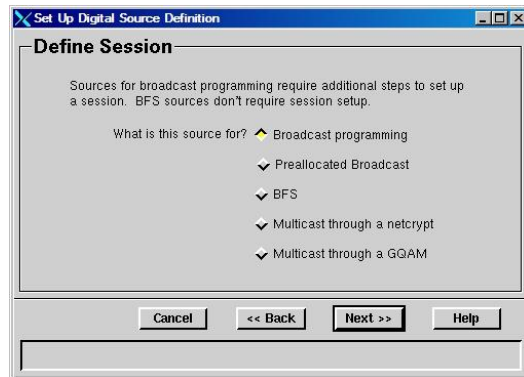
Set Up Digital Source Definition

Define Session

Sources for broadcast programming require additional steps to set up a session. BFS sources don't require session setup.

What is this source for? Broadcast programming

Preallocated Broadcast

BFS

Multicast through a netcrypt

Multicast through a GQAM

Cancel
<< Back
Next >>
Help